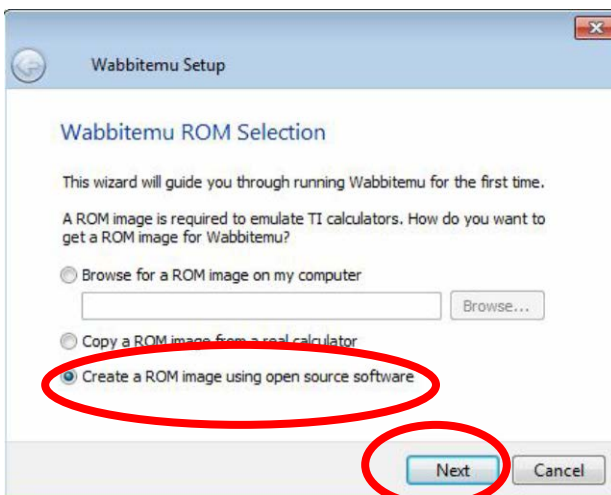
Wabbitemu Setup

Wabbitemu ROM Selection

This wizard will guide you through running Wabbitemu for the first time.

A ROM image is required to emulate TI calculators. How do you want to get a ROM image for Wabbitemu?

Browse for a ROM image on my computer

Browse...

Copy a ROM image from a real calculator

Create a ROM image using open source software

Next

Cancel